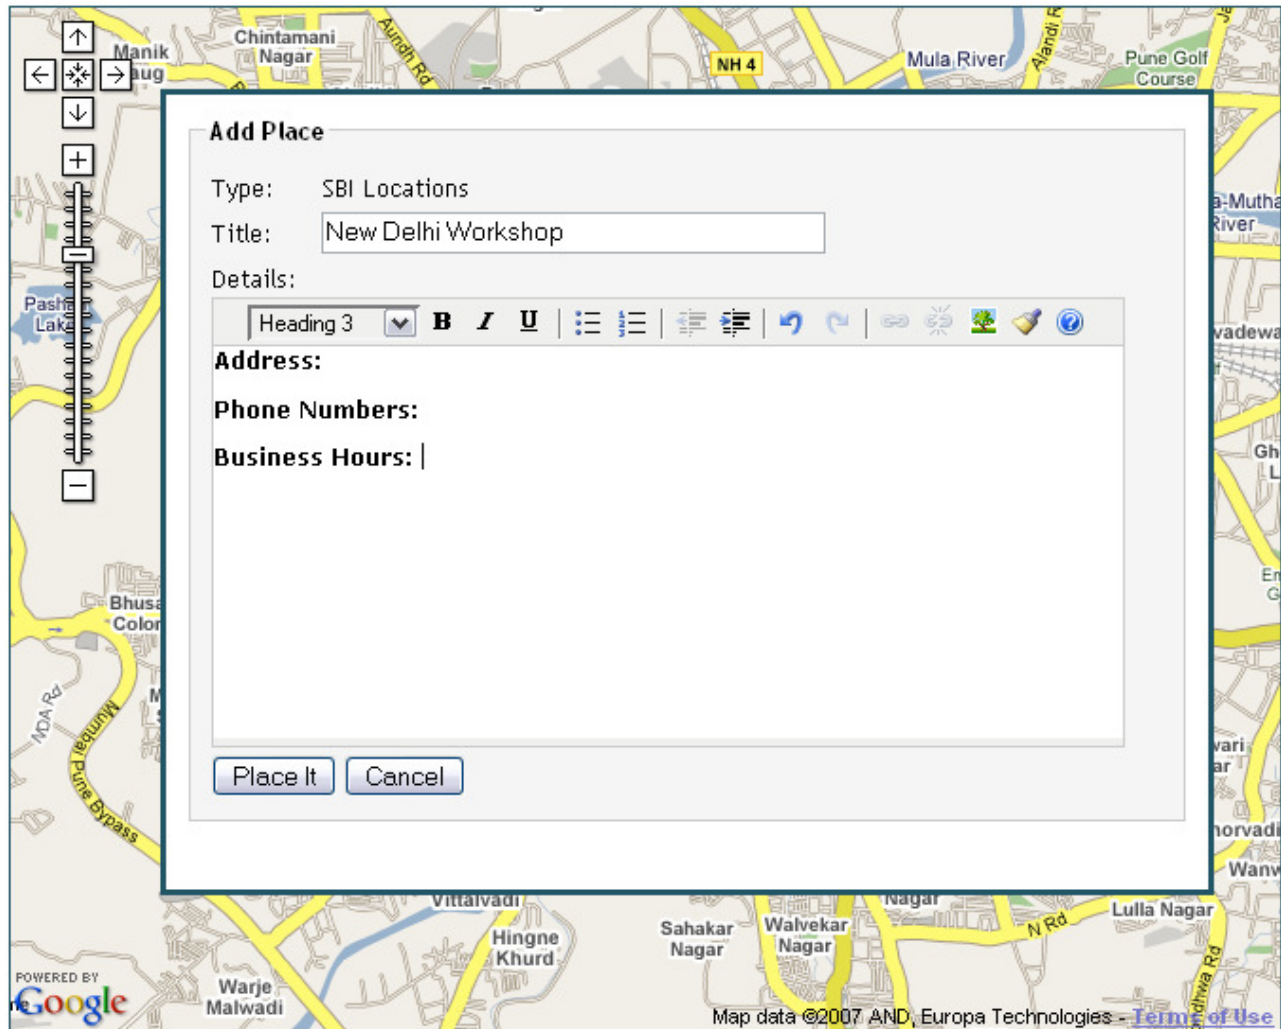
Manik
aug
Chintamani Nagar
Aundh Rd
NH 4
Mula River
Alandi R
Pune Golf Course
a-Mutha River
Pash Lak
vadewa
Gh L
Er G
Bhusa Color
MDA Rd
Mumbai Pune Bypass
vari ar
horvadi
Wanw

Add Place

Type: SBI Locations

Title: New Delhi Workshop

Details:

Heading 3

B I U

**Address:**

**Phone Numbers:**

**Business Hours:**

Place It Cancel

Vittalvadi
Nagar
Hingne Khurd
Sahakar Nagar
Walvekar Nagar
N Rd
Lulla Nagar
Warje Malwadi
POWERED BY Google
Map data ©2007 AND, Europa Technologies - Terms of Use